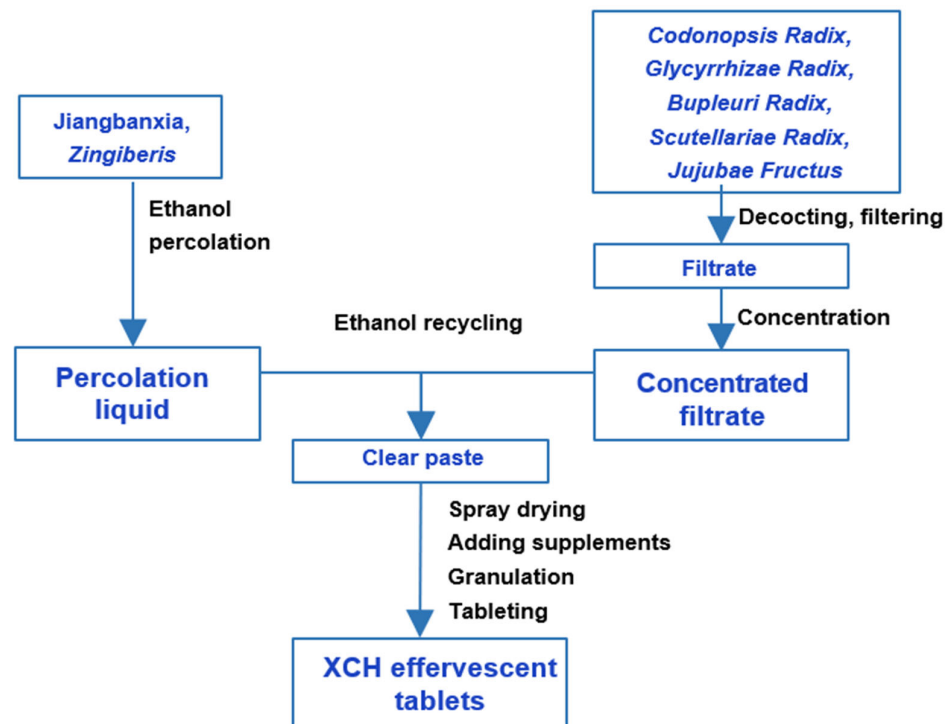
Jiangbanxia, Zingiberis

Ethanol percolation

Codonopsis Radix, Glycyrrhizae Radix, Bupleuri Radix, Scutellariae Radix, Jujubae Fructus

Decocting, filtering

Filtrate

Concentration

Ethanol recycling

Percolation liquid

Concentrated filtrate

Clear paste

Spray drying
Adding supplements
Granulation
Tableting

XCH effervescent tablets